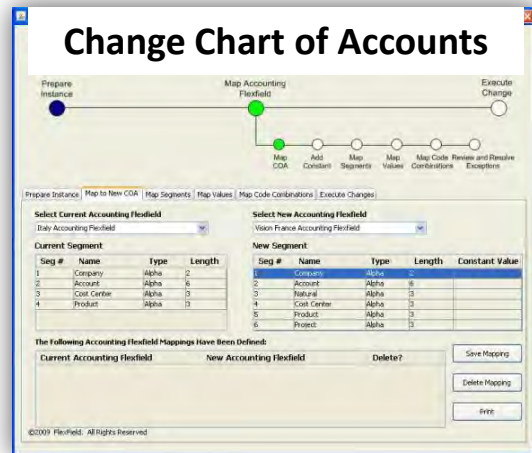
Change Chart of Accounts

Prepare Instance

Map Accounting Flexfield

Execute Change

Map COA

Add Constant

Map Segments

Map Values

Map Code Combinations

Review and Resolve Exceptions

Prepare Instance | Map to New COA | Map Segments | Map Values | Map Code Combinations | Execute Changes

Select Current Accounting Flexfield

Italy Accounting Flexfield

Select New Accounting Flexfield

Vision France Accounting Flexfield

Current Segment

| Seg # | Name | Type | Length |
|---|---|---|---|
| 1 | Company | Alpha | 2 |
| 2 | Account | Alpha | 6 |
| 3 | Cost Center | Alpha | 3 |
| 4 | Product | Alpha | 3 |

New Segment

| Seg # | Name | Type | Length | Constant Value |
|---|---|---|---|---|
| 1 | Company | Alpha | 2 | |
| 2 | Account | Alpha | 6 | |
| 3 | Natural | Alpha | 3 | |
| 4 | Cost Center | Alpha | 3 | |
| 5 | Product | Alpha | 3 | |
| 6 | Project | Alpha | 3 | |

The Following Accounting Flexfield Mappings Have Been Defined:

| Current Accounting Flexfield | New Accounting Flexfield | Delete? |
|---|---|---|

Save Mapping

Delete Mapping

Print

©2009 FlexField. All Rights Reserved